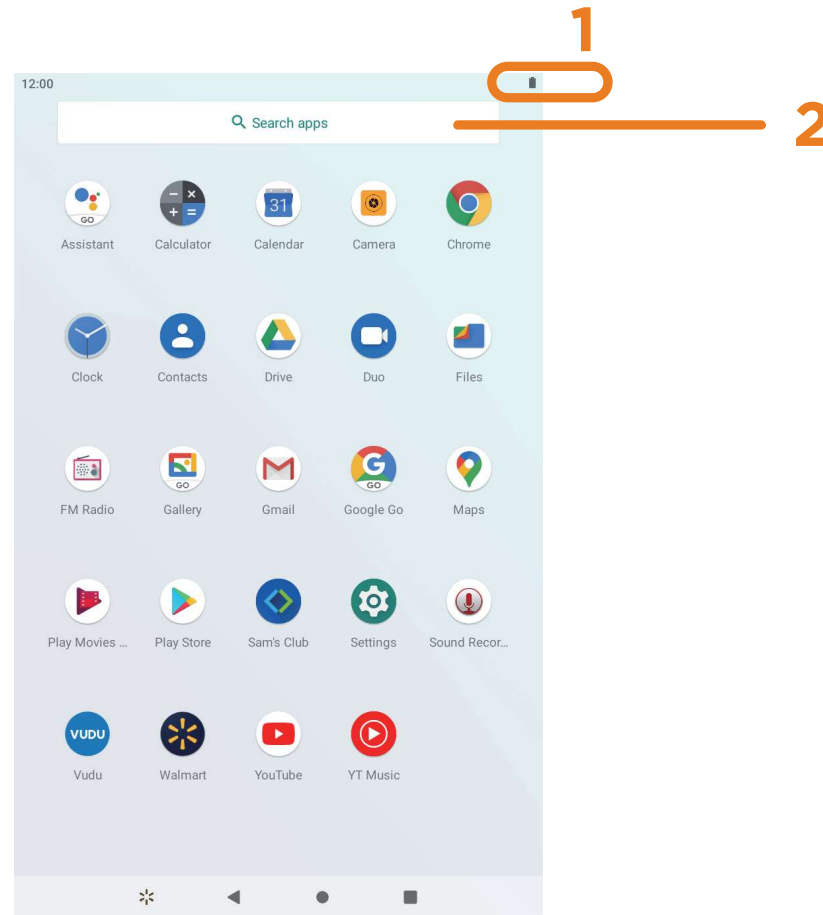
1

12:00

Search apps

2

GO
Assistant

Calculator

31
Calendar

Camera

Chrome

Clock

Contacts

Drive

Duo

Files

FM Radio

GO
Gallery

Gmail

GO
Google Go

Maps

Play Movies ...

Play Store

Sam's Club

Settings

Sound Recor...

VUDU
Vudu

Walmart

YouTube

YT Music